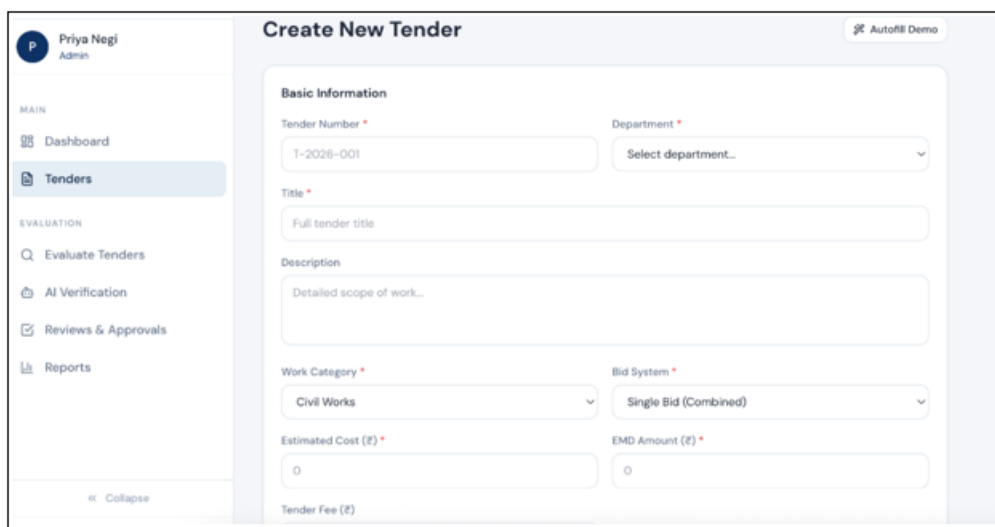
P Priya Negi
Admin

MAIN

Dashboard

Tenders

EVALUATION

Evaluate Tenders

AI Verification

Reviews & Approvals

Reports

« Collapse

Create New Tender

Autofill Demo

Basic Information

Tender Number *

T-2026-001

Department *

Select department...

Title *

Full tender title

Description

Detailed scope of work...

Work Category *

Civil Works

Bid System *

Single Bid (Combined)

Estimated Cost (₹) *

0

EMD Amount (₹) *

0

Tender Fee (₹)